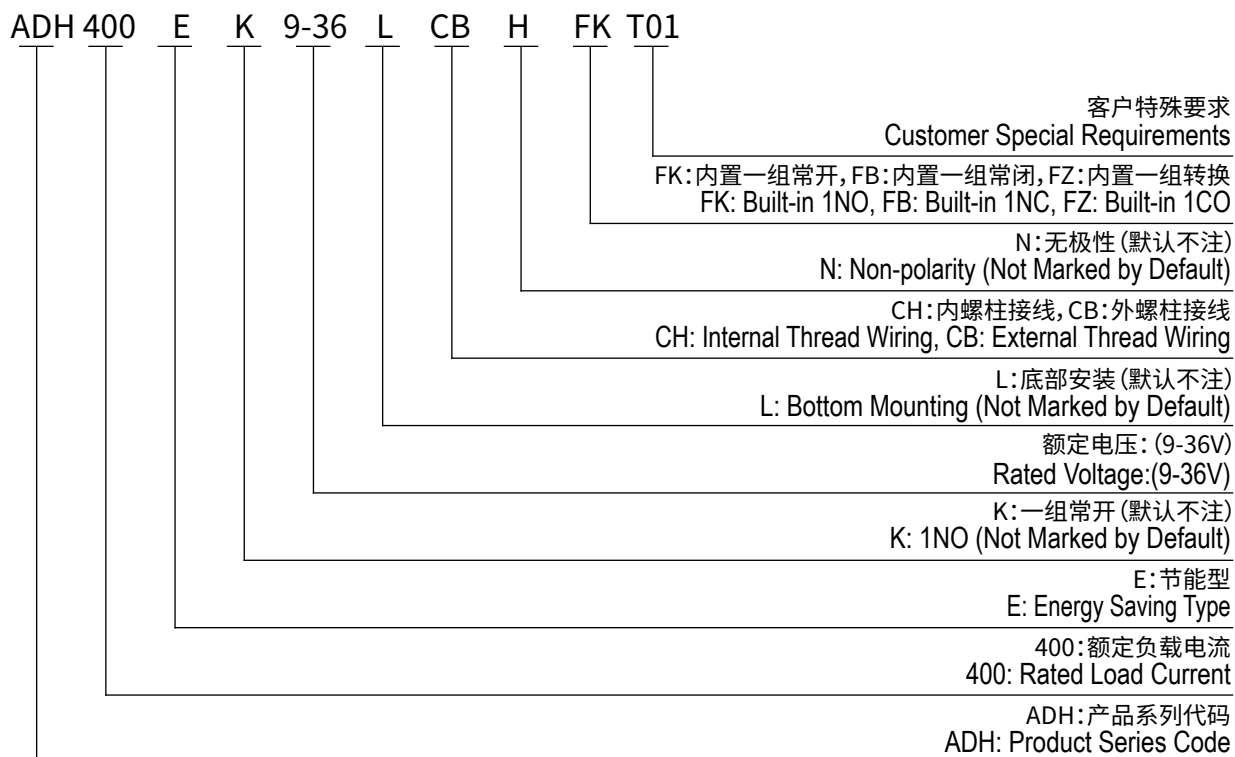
ADH 400 E K 9-36 L CB H FK T01

客户特殊要求
Customer Special Requirements

FK:内置一组常开,FB:内置一组常闭,FZ:内置一组转换
FK: Built-in 1NO, FB: Built-in 1NC, FZ: Built-in 1CO

N:无极性(默认不注)
N: Non-polarity (Not Marked by Default)

CH:内螺柱接线,CB:外螺柱接线
CH: Internal Thread Wiring, CB: External Thread Wiring

L:底部安装(默认不注)
L: Bottom Mounting (Not Marked by Default)

额定电压:(9-36V)
Rated Voltage:(9-36V)

K:一组常开(默认不注)
K: 1NO (Not Marked by Default)

E:节能型
E: Energy Saving Type

400:额定负载电流
400: Rated Load Current

ADH:产品系列代码
ADH: Product Series Code